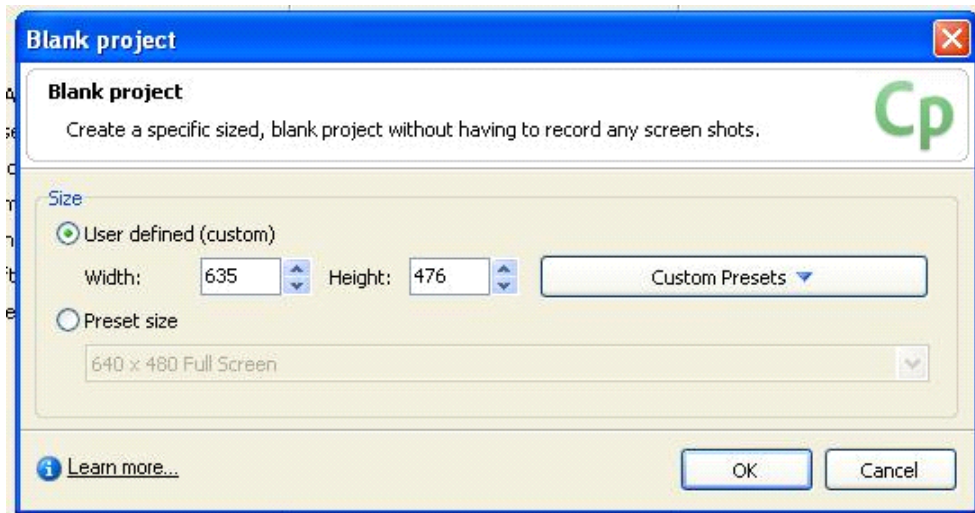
Blank project

Blank project
Create a specific sized, blank project without having to record any screen shots.
Cp

Size
User defined (custom)
Width: 635 Height: 476 Custom Presets
Preset size
640 x 480 Full Screen

Learn more...
OK
Cancel